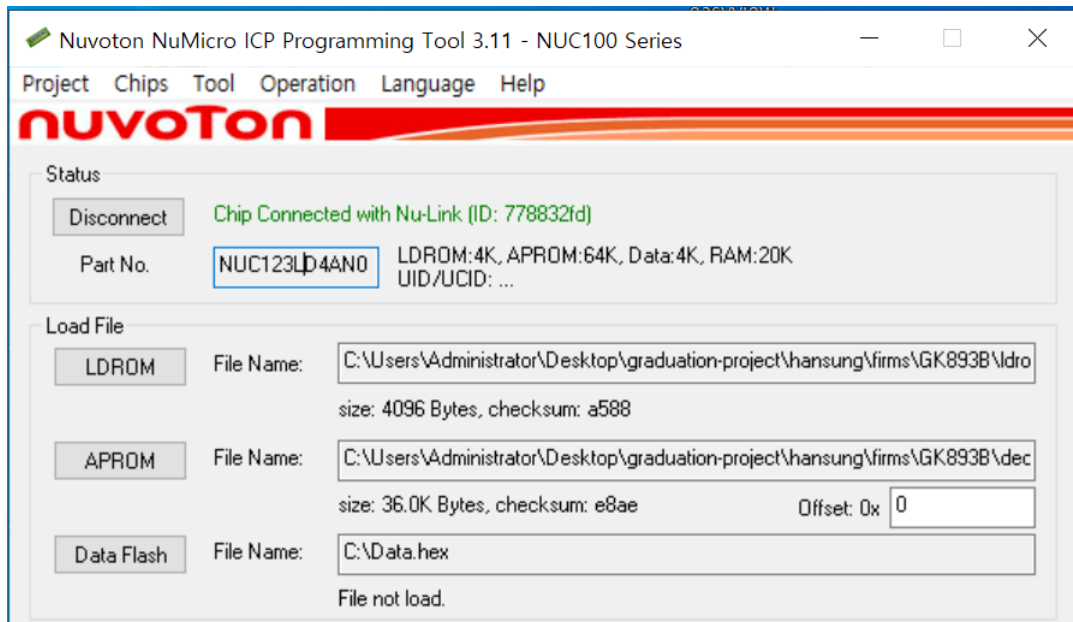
Nuvoton NuMicro ICP Programming Tool 3.11 - NUC100 Series

Project Chips Tool Operation Language Help

nuvoTon

Status

Disconnect Chip Connected with Nu-Link (ID: 778832fd)

Part No. NUC123LD4AN0 LDROM:4K, APROM:64K, Data:4K, RAM:20K
UID/UCID: ...

Load File

LDROM File Name: C:\Users\Administrator\Desktop\graduation-project\hansung\firms\GK893B\ldro

size: 4096 Bytes, checksum: a588

APROM File Name: C:\Users\Administrator\Desktop\graduation-project\hansung\firms\GK893B\dec

size: 36.0K Bytes, checksum: e8ae Offset: 0x 0

Data Flash File Name: C:\Data.hex

File not load.